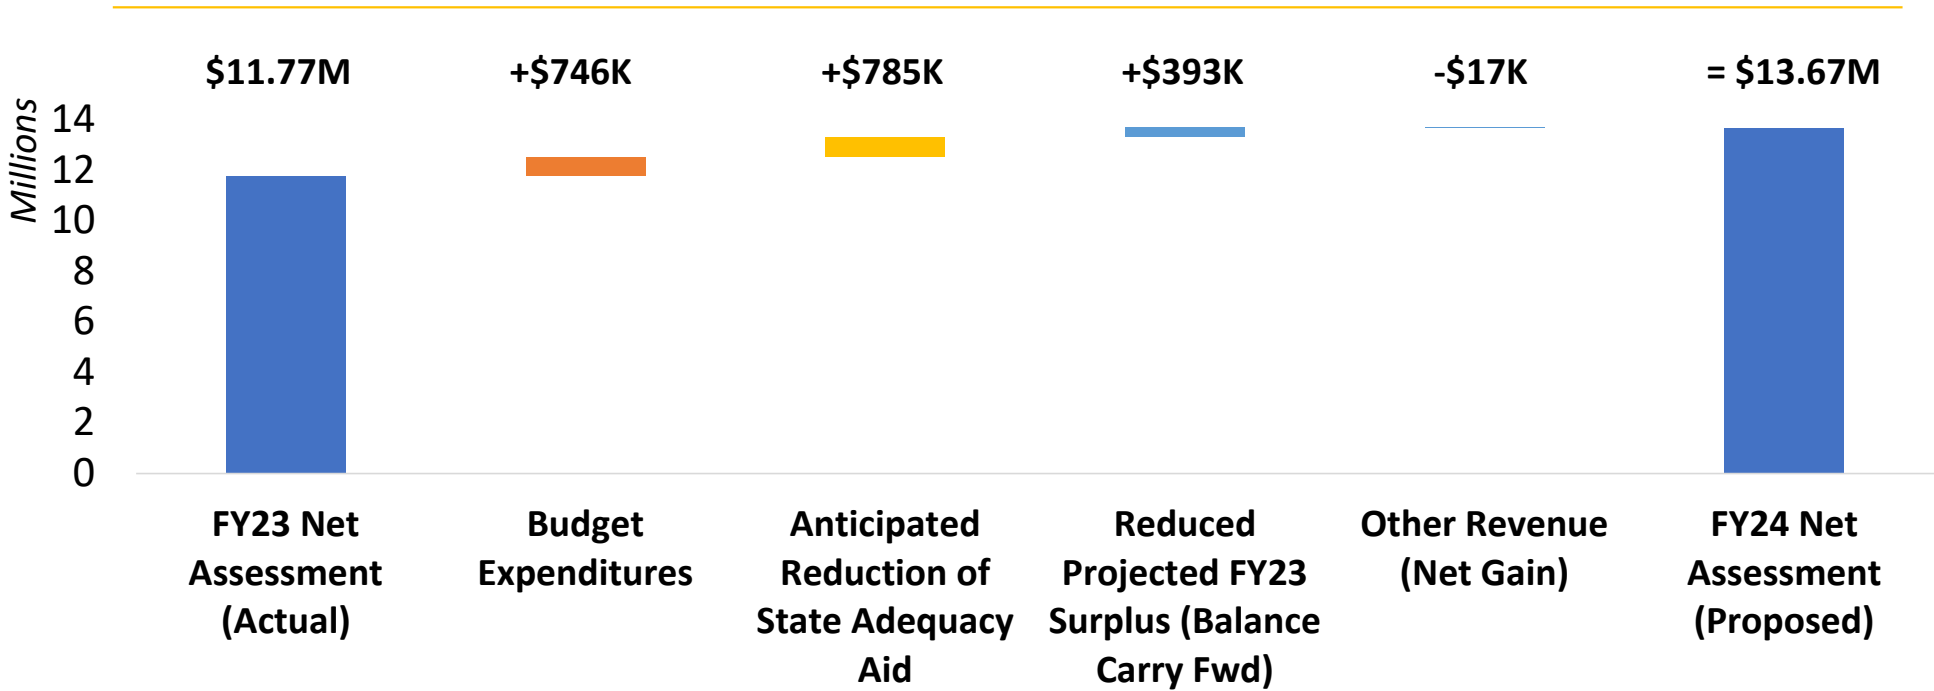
$11.77M
+$746K
+$785K
+$393K
-$17K
= $13.67M

Millions

14
12
10
8
6
4
2
0

FY23 Net Assessment (Actual)

Budget Expenditures

Anticipated Reduction of State Adequacy Aid

Reduced Projected FY23 Surplus (Balance Carry Fwd)

Other Revenue (Net Gain)

FY24 Net Assessment (Proposed)